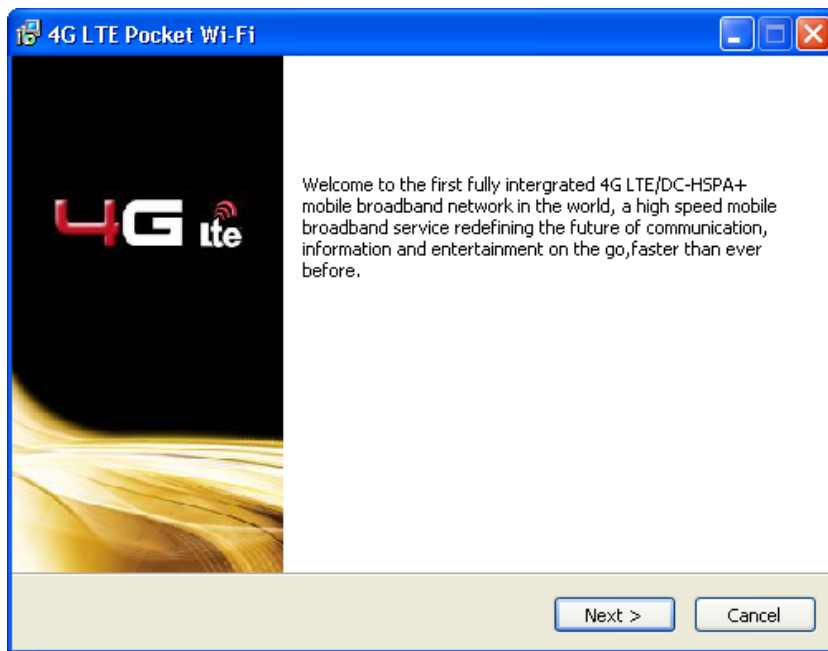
4G LTE Pocket Wi-Fi

4G lte

Welcome to the first fully intergrated 4G LTE/DC-HSPA+ mobile broadband network in the world, a high speed mobile broadband service redefining the future of communication, information and entertainment on the go,faster than ever before.

Next >

Cancel